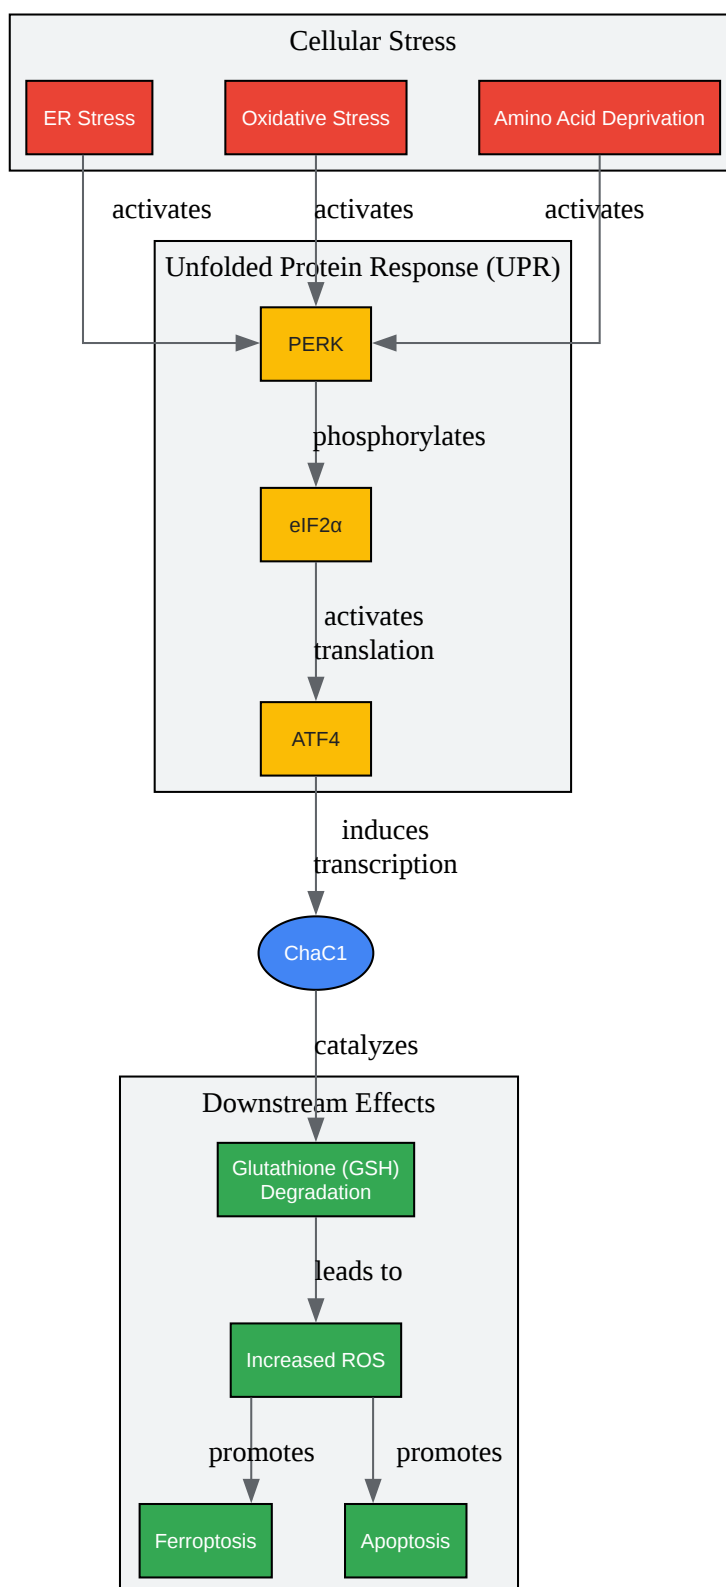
Cellular Stress

ER Stress

Oxidative Stress

Amino Acid Deprivation

activates

activates

activates

Unfolded Protein Response (UPR)

PERK

phosphorylates

eIF2α

activates translation

ATF4

induces transcription

ChaC1

catalyzes

Downstream Effects

Glutathione (GSH) Degradation

leads to

Increased ROS

promotes

promotes

Ferroptosis

Apoptosis